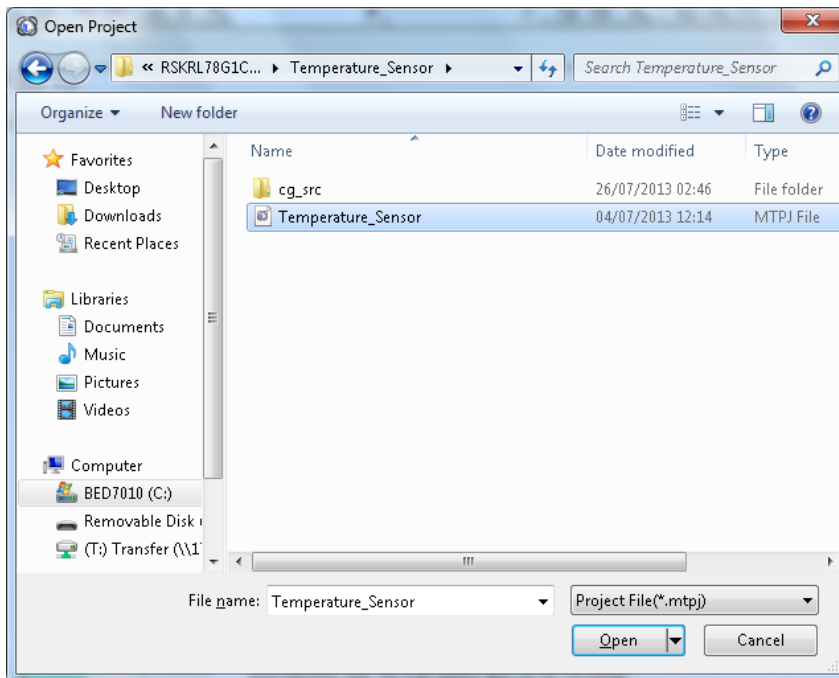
Open Project

« RSKRL78G1C... ▸ Temperature_Sensor ▸

Search Temperature_Sensor

Organize ▾ New folder

Favorites
Desktop
Downloads
Recent Places

Libraries
Documents
Music
Pictures
Videos

Computer
BED7010 (C:)
Removable Disk
(T:) Transfer (\\1

| Name | Date modified | Type |
|---|---|---|
| cg_src | 26/07/2013 02:46 | File folder |
| Temperature_Sensor | 04/07/2013 12:14 | MTPJ File |

File name: Temperature_Sensor

Project File(*.mtpj)

Open

Cancel